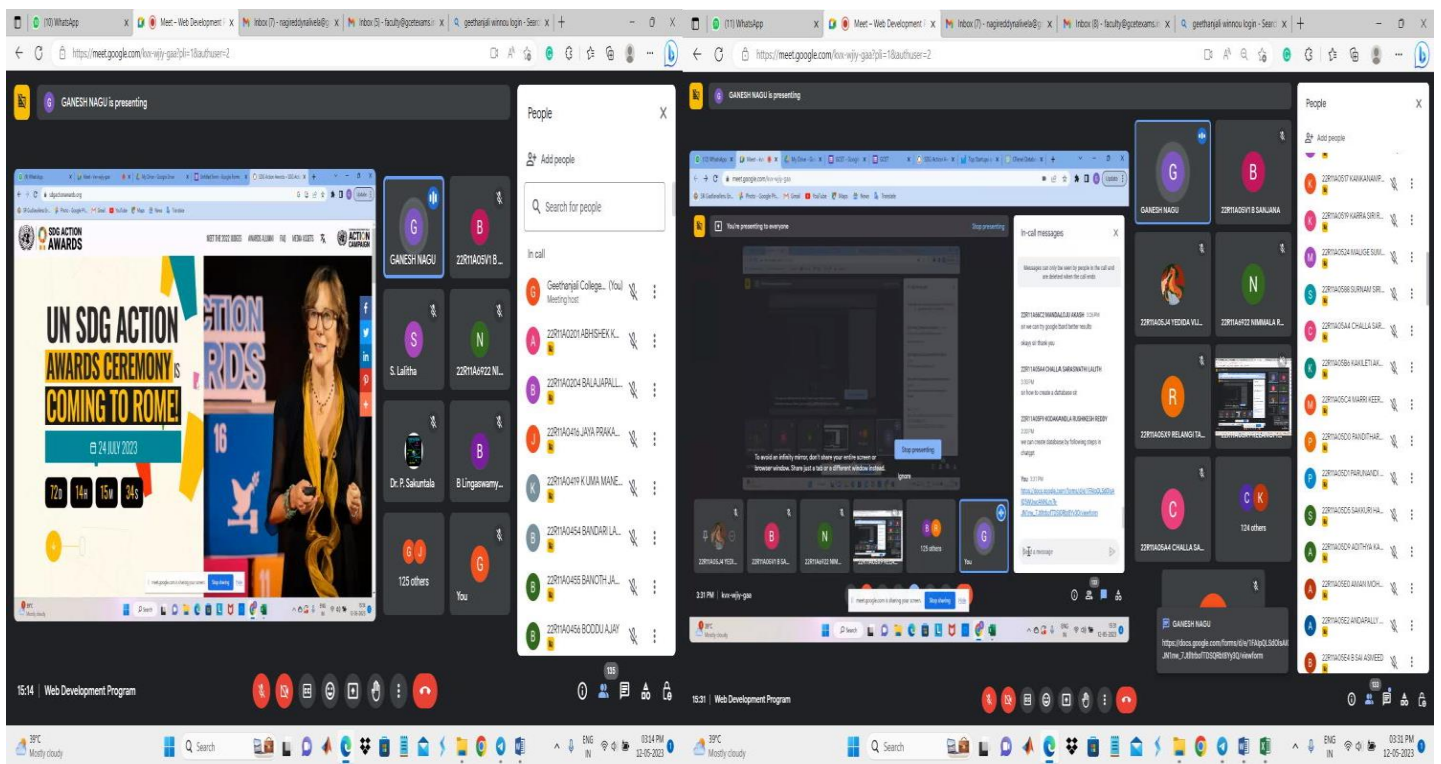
(10) WhatsApp | Meet – Web Development | Inbox (7) - nagireddynalivela@g | Inbox (5) - faculty@gcetexams | geethanjali winnou login - Search

https://meet.google.com/kvx-wjiy-gaa?pli=1&authuser=2

GANESH NAGU is presenting

SDG ACTION AWARDS

UN SDG ACTION AWARDS CEREMONY IS COMING TO ROME!

24 JULY 2023

72D 14H 15M 34S

GANESH NAGU
22R11A05V1 B...
S. Lalitha
22R11A6922 NI...
Dr. P. Sakuntala
B Lingaswamy...
125 others
You

People

Add people

Search for people

In call

Geethanjali College... (You) Meeting host
22R11A0201 ABHISHEK K...
22R11A0204 BALAJAPALL...
22R11A0416 JAYA PRAKA...
22R11A0419 K UMA MANE...
22R11A0454 BANDARI LA...
22R11A0455 BANOTH JA...
22R11A0456 BODDU AJAY

15:14 | Web Development Program

135

39°C Mostly cloudy

Search

ENG IN 03:14 PM 12-05-2023

(11) WhatsApp | Meet – Web Development | Inbox (7) - nagireddynalivela@g | Inbox (8) - faculty@gcetexams | geethanjali winnou login - Search

https://meet.google.com/kvx-wjiy-gaa?pli=1&authuser=2

GANESH NAGU is presenting

You're presenting to everyone

Stop presenting

In-call messages

Messages can only be seen by people in the call and are deleted when the call ends

22R11A66C2 MANDALOJU AKASH 3:29 PM
sir we can try google Bard better results

okay sir thank you

22R11A05A4 CHALLA SARASWATHI LALITH 3:30 PM
sir how to create a database sir

22R11A05F9 KODAKANDLA RUSHINDER REDDY 3:30 PM
we can create database by following steps in chatgpt

You 3:31 PM
https://docs.google.com/forms/d/e/1FAIpQLSd...JN1nw_7J8tbsf7DSQRbt8Yy3Q/viewform

Send a message

To avoid an infinity mirror, don't share your entire screen or browser window. Share just a tab or a different window instead.

Stop presenting

Ignore

125 others

You

3:31 PM | kvx-wjiy-gaa

meet.google.com is sharing your screen. Stop sharing Hide

GANESH NAGU
22R11A05V1 B SANJANA
22R11A05J4 YEDIDA VIJ...
22R11A6922 NIMMALA R...
22R11A05X9 RELANGI TA...
22R11A05A4 CHALLA SA...
124 others

GANESH NAGU
https://docs.google.com/forms/d/e/1FAIpQLSd0XaAK...JN1nw_7J8tbsf7DSQRbt8Yy3Q/viewform

People

Add people

22R11A05T7 KANKANAMP...
22R11A05Y9 KARRA SIRIR...
22R11A05Z4 MALIGE SUM...
22R11A05B8 SURNAM SIRI...
22R11A05A4 CHALLA SAR...
22R11A05B6 KAMILETI AK...
22R11A05C4 MARRI KEER...
22R11A05D0 PANDITHAR...
22R11A05D1 PARUNANDI...
22R11A05D5 SAKKURI HA...
22R11A05D9 ADITHYA KA...
22R11A05E0 AMAN MOH...
22R11A05E2 ANDAPALLY...
22R11A05E4 B SAI ASMEED

15:31 | Web Development Program

135

39°C Mostly cloudy

Search

ENG IN 03:31 PM 12-05-2023